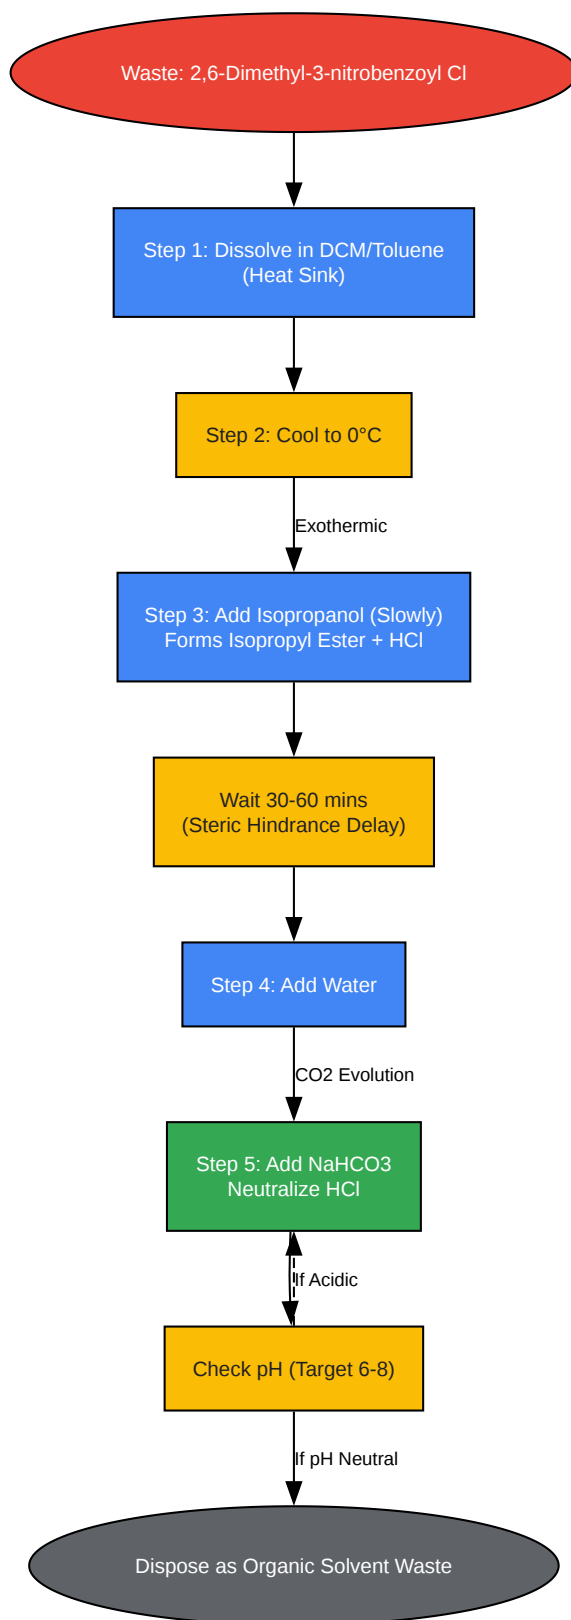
Waste: 2,6-Dimethyl-3-nitrobenzoyl Cl

Step 1: Dissolve in DCM/Toluene
(Heat Sink)

Step 2: Cool to 0°C

Exothermic

Step 3: Add Isopropanol (Slowly)
Forms Isopropyl Ester + HCl

Wait 30-60 mins
(Steric Hindrance Delay)

Step 4: Add Water

CO2 Evolution

Step 5: Add NaHCO3
Neutralize HCl

If Acidic

Check pH (Target 6-8)

If pH Neutral

Dispose as Organic Solvent Waste